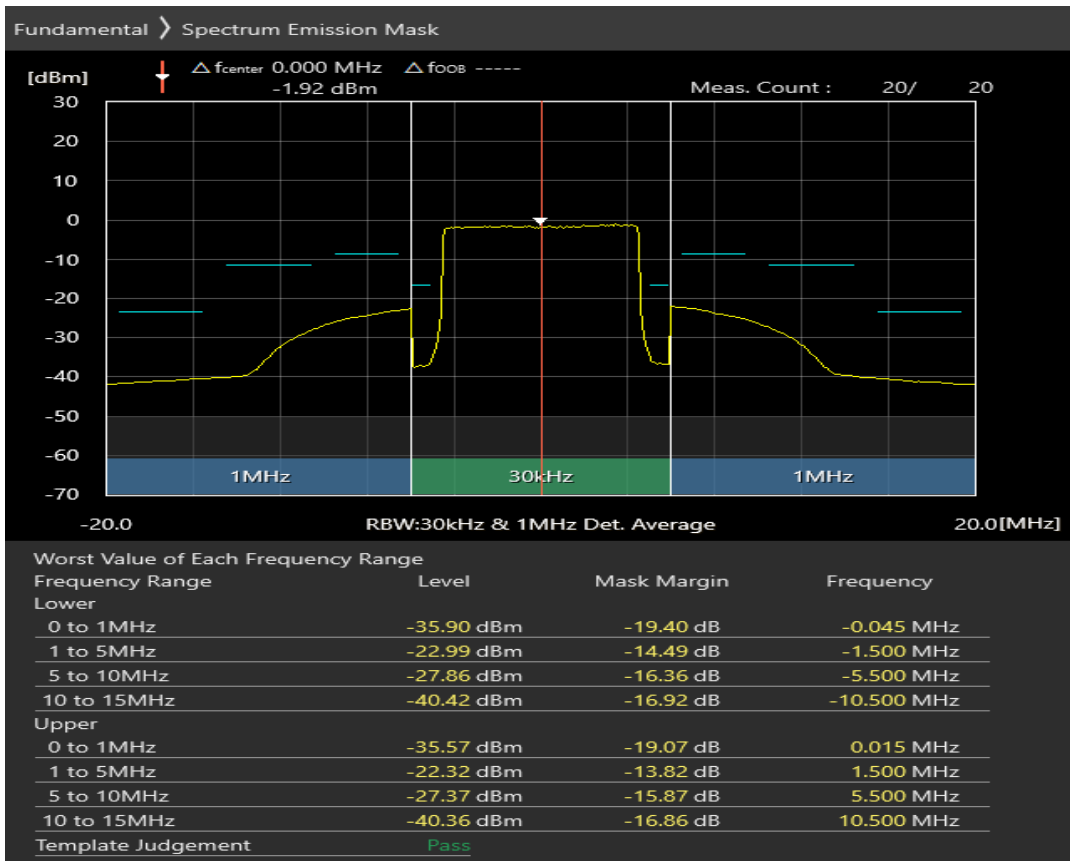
Fundamental 〉 Spectrum Emission Mask

[dBm]
△ $f_{center}$ 0.000 MHz △ $f_{OOB}$ -----
-1.92 dBm
Meas. Count : 20/ 20

30
20
10
0
-10
-20
-30
-40
-50
-60
-70

1MHz
30kHz
1MHz

-20.0
RBW:30kHz & 1MHz Det. Average
20.0[MHz]

Worst Value of Each Frequency Range

| Frequency Range | Level | Mask Margin | Frequency |
|---|---|---|---|
| Lower | | | |
| 0 to 1MHz | -35.90 dBm | -19.40 dB | -0.045 MHz |
| 1 to 5MHz | -22.99 dBm | -14.49 dB | -1.500 MHz |
| 5 to 10MHz | -27.86 dBm | -16.36 dB | -5.500 MHz |
| 10 to 15MHz | -40.42 dBm | -16.92 dB | -10.500 MHz |
| Upper | | | |
| 0 to 1MHz | -35.57 dBm | -19.07 dB | 0.015 MHz |
| 1 to 5MHz | -22.32 dBm | -13.82 dB | 1.500 MHz |
| 5 to 10MHz | -27.37 dBm | -15.87 dB | 5.500 MHz |
| 10 to 15MHz | -40.36 dBm | -16.86 dB | 10.500 MHz |

Template Judgement Pass